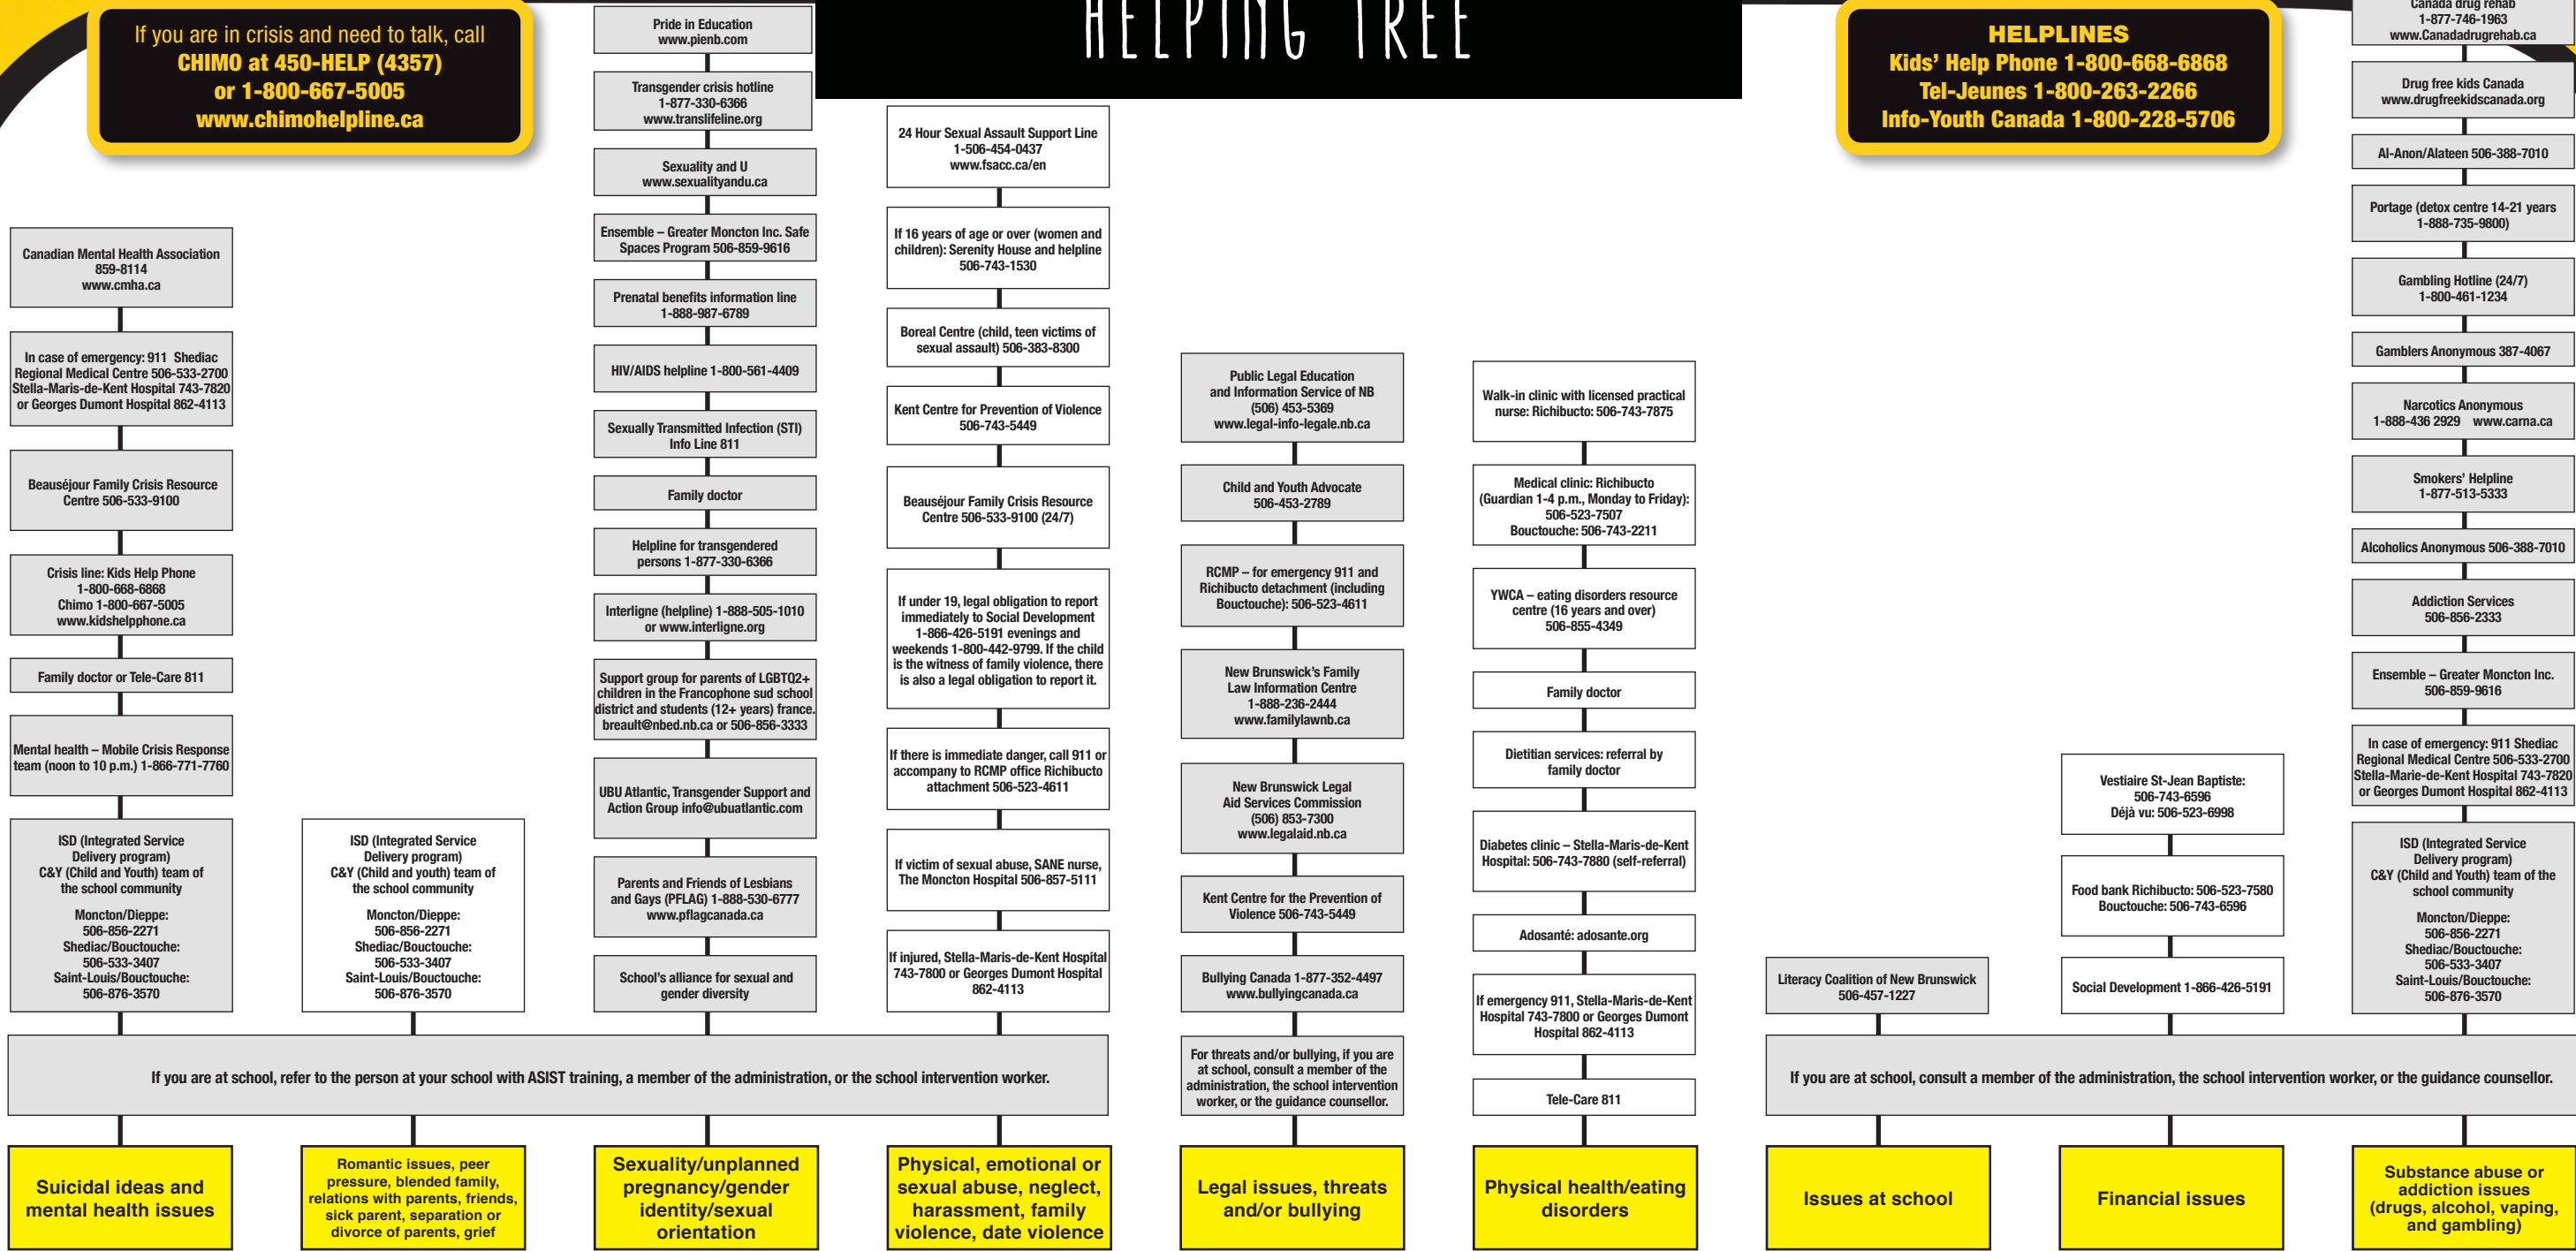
If you are in crisis and need to talk, call CHIMO at 450-HELP (4357) or 1-800-667-5005 www.chimohelpline.ca

HELPING TREE

HELPLINES
Kids' Help Phone 1-800-668-6868
Tel-Jeunes 1-800-263-2266
Info-Youth Canada 1-800-228-5706

Canadian Mental Health Association 859-8114 www.cmha.ca

In case of emergency: 911 Shediac Regional Medical Centre 506-533-2700 Stella-Maris-de-Kent Hospital 743-7820 or Georges Dumont Hospital 862-4113

Beauséjour Family Crisis Resource Centre 506-533-9100

Crisis line: Kids Help Phone 1-800-668-6868 Chimo 1-800-667-5005 www.kidshelpphone.ca

Family doctor or Tele-Care 811

Mental health – Mobile Crisis Response team (noon to 10 p.m.) 1-866-771-7760

ISD (Integrated Service Delivery program) C&Y (Child and Youth) team of the school community
Moncton/Dieppe: 506-856-2271
Shediac/Bouctouche: 506-533-3407
Saint-Louis/Bouctouche: 506-876-3570

ISD (Integrated Service Delivery program) C&Y (Child and youth) team of the school community
Moncton/Dieppe: 506-856-2271
Shediac/Bouctouche: 506-533-3407
Saint-Louis/Bouctouche: 506-876-3570

Pride in Education www.pienb.com

Transgender crisis hotline 1-877-330-6366 www.translifeline.org

Sexuality and U www.sexualityandu.ca

Ensemble – Greater Moncton Inc. Safe Spaces Program 506-859-9616

Prenatal benefits information line 1-888-987-6789

HIV/AIDS helpline 1-800-561-4409

Sexually Transmitted Infection (STI) Info Line 811

Family doctor

Helpline for transgendered persons 1-877-330-6366

Interligne (helpline) 1-888-505-1010 or www.interligne.org

Support group for parents of LGBTQ2+ children in the Francophone sud school district and students (12+ years) france.breault@nbed.nb.ca or 506-856-3333

UBU Atlantic, Transgender Support and Action Group info@ubuatlantic.com

Parents and Friends of Lesbians and Gays (PFLAG) 1-888-530-6777 www.pflagcanada.ca

School's alliance for sexual and gender diversity

24 Hour Sexual Assault Support Line 1-506-454-0437 www.fsacc.ca/en

If 16 years of age or over (women and children): Serenity House and helpline 506-743-1530

Boreal Centre (child, teen victims of sexual assault) 506-383-8300

Kent Centre for Prevention of Violence 506-743-5449

Beauséjour Family Crisis Resource Centre 506-533-9100 (24/7)

If under 19, legal obligation to report immediately to Social Development 1-866-426-5191 evenings and weekends 1-800-442-9799. If the child is the witness of family violence, there is also a legal obligation to report it.

If there is immediate danger, call 911 or accompany to RCMP office Richibucto attachment 506-523-4611

If victim of sexual abuse, SANE nurse, The Moncton Hospital 506-857-5111

If injured, Stella-Maris-de-Kent Hospital 743-7800 or Georges Dumont Hospital 862-4113

Public Legal Education and Information Service of NB (506) 453-5369 www.legal-info-legale.nb.ca

Child and Youth Advocate 506-453-2789

RCMP – for emergency 911 and Richibucto detachment (including Bouctouche): 506-523-4611

New Brunswick's Family Law Information Centre 1-888-236-2444 www.familylawnb.ca

New Brunswick Legal Aid Services Commission (506) 853-7300 www.legalaid.nb.ca

Kent Centre for the Prevention of Violence 506-743-5449

Bullying Canada 1-877-352-4497 www.bullyingcanada.ca

For threats and/or bullying, if you are at school, consult a member of the administration, the school intervention worker, or the guidance counsellor.

Walk-in clinic with licensed practical nurse: Richibucto: 506-743-7875

Medical clinic: Richibucto (Guardian 1-4 p.m., Monday to Friday): 506-523-7507 Bouctouche: 506-743-2211

YWCA – eating disorders resource centre (16 years and over) 506-855-4349

Family doctor

Dietitian services: referral by family doctor

Diabetes clinic – Stella-Maris-de-Kent Hospital: 506-743-7880 (self-referral)

Adosanté: adosante.org

If emergency 911, Stella-Maris-de-Kent Hospital 743-7800 or Georges Dumont Hospital 862-4113

Tele-Care 811

Literacy Coalition of New Brunswick 506-457-1227

Vestiaire St-Jean Baptiste: 506-743-6596 Déjà vu: 506-523-6998

Food bank Richibucto: 506-523-7580 Bouctouche: 506-743-6596

Social Development 1-866-426-5191

Canada drug rehab 1-877-746-1963 www.Canadadrugrehab.ca

Drug free kids Canada www.drugfreekidscanada.org

Al-Anon/Alateen 506-388-7010

Portage (detox centre 14-21 years 1-888-735-9800)

Gambling Hotline (24/7) 1-800-461-1234

Gamblers Anonymous 387-4067

Narcotics Anonymous 1-888-436 2929 www.carna.ca

Smokers' Helpline 1-877-513-5333

Alcoholics Anonymous 506-388-7010

Addiction Services 506-856-2333

Ensemble – Greater Moncton Inc. 506-859-9616

In case of emergency: 911 Shediac Regional Medical Centre 506-533-2700 Stella-Marie-de-Kent Hospital 743-7820 or Georges Dumont Hospital 862-4113

ISD (Integrated Service Delivery program) C&Y (Child and Youth) team of the school community
Moncton/Dieppe: 506-856-2271
Shediac/Bouctouche: 506-533-3407
Saint-Louis/Bouctouche: 506-876-3570

If you are at school, refer to the person at your school with ASIST training, a member of the administration, or the school intervention worker.

If you are at school, consult a member of the administration, the school intervention worker, or the guidance counsellor.

Suicidal ideas and mental health issues

Romantic issues, peer pressure, blended family, relations with parents, friends, sick parent, separation or divorce of parents, grief

Sexuality/unplanned pregnancy/gender identity/sexual orientation

Physical, emotional or sexual abuse, neglect, harassment, family violence, date violence

Legal issues, threats and/or bullying

Physical health/eating disorders

Issues at school

Financial issues

Substance abuse or addiction issues (drugs, alcohol, vaping, and gambling)